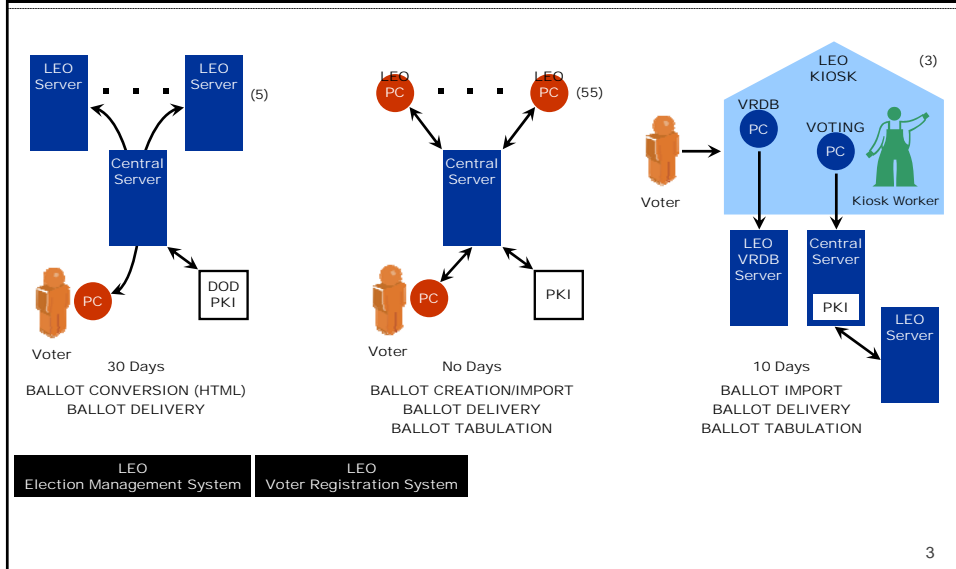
LEO Server

LEO Server

(5)

Central Server

PC

DOD PKI

Voter

30 Days

BALLOT CONVERSION (HTML)
BALLOT DELIVERY

LEO PC

LEO PC

(55)

Central Server

PC

PKI

Voter

No Days

BALLOT CREATION/IMPORT
BALLOT DELIVERY
BALLOT TABULATION

LEO KIOSK

(3)

VRDB PC

VOTING PC

Kiosk Worker

Voter

LEO VRDB Server

Central Server

PKI

LEO Server

10 Days

BALLOT IMPORT
BALLOT DELIVERY
BALLOT TABULATION

LEO
Election Management System

LEO
Voter Registration System

3